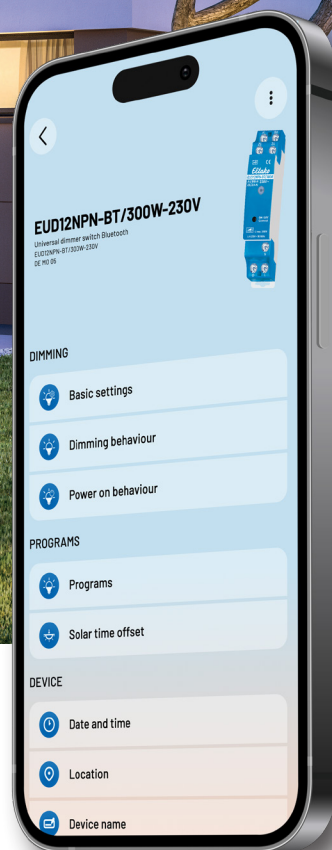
EUD12NPN-BT/300W-230V

Universal dimmer switch Bluetooth
EUD12NPN-BT/300W-230V
DE MO 05

Eltako

DIMMING

Basic settings

Dimming behaviour

Power on behaviour

PROGRAMS

Programs

Solar time offset

DEVICE

Date and time

Location

Device name